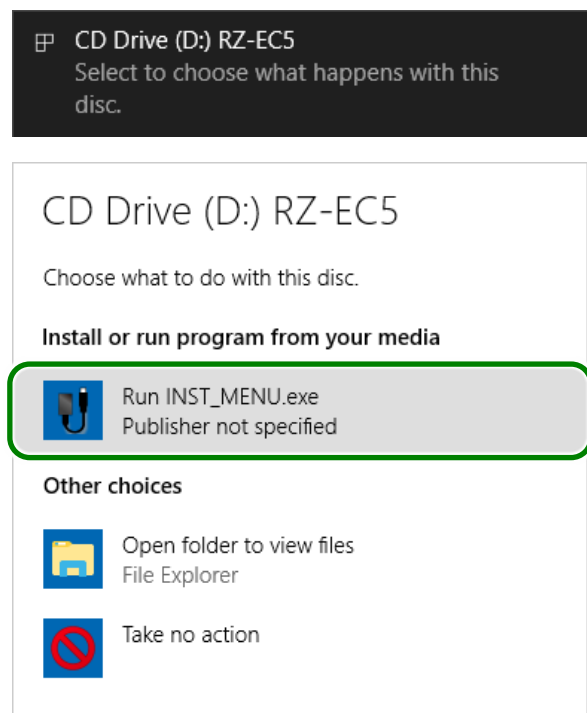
CD Drive (D:) RZ-EC5
Select to choose what happens with this disc.

CD Drive (D:) RZ-EC5

Choose what to do with this disc.

Install or run program from your media

Run INST_MENU.exe
Publisher not specified

Other choices

Open folder to view files
File Explorer

Take no action